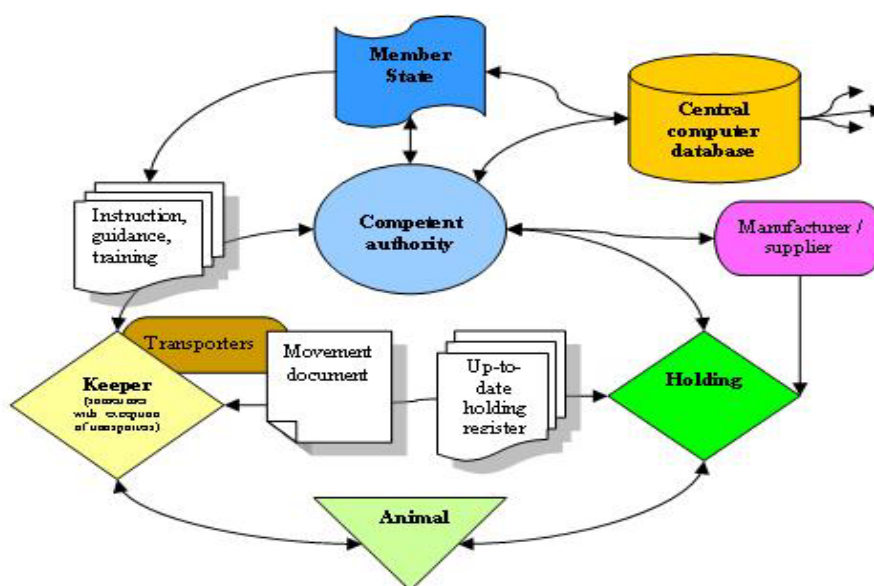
Member State

Central computer database

Instruction, guidance, training

Competent authority

Manufacturer / supplier

Transporters

Movement document

Up-to-date holding register

Keeper
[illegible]

Holding

Animal